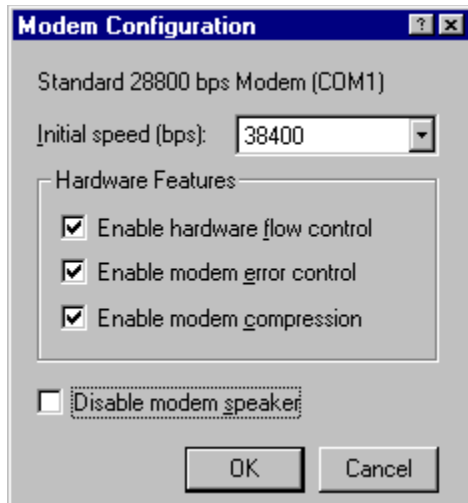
Modem Configuration
?
X

Standard 28800 bps Modem (COM1)

Initial speed (bps): 38400

Hardware Features

Enable hardware flow control

Enable modem error control

Enable modem compression

Disable modem speaker

OK
Cancel